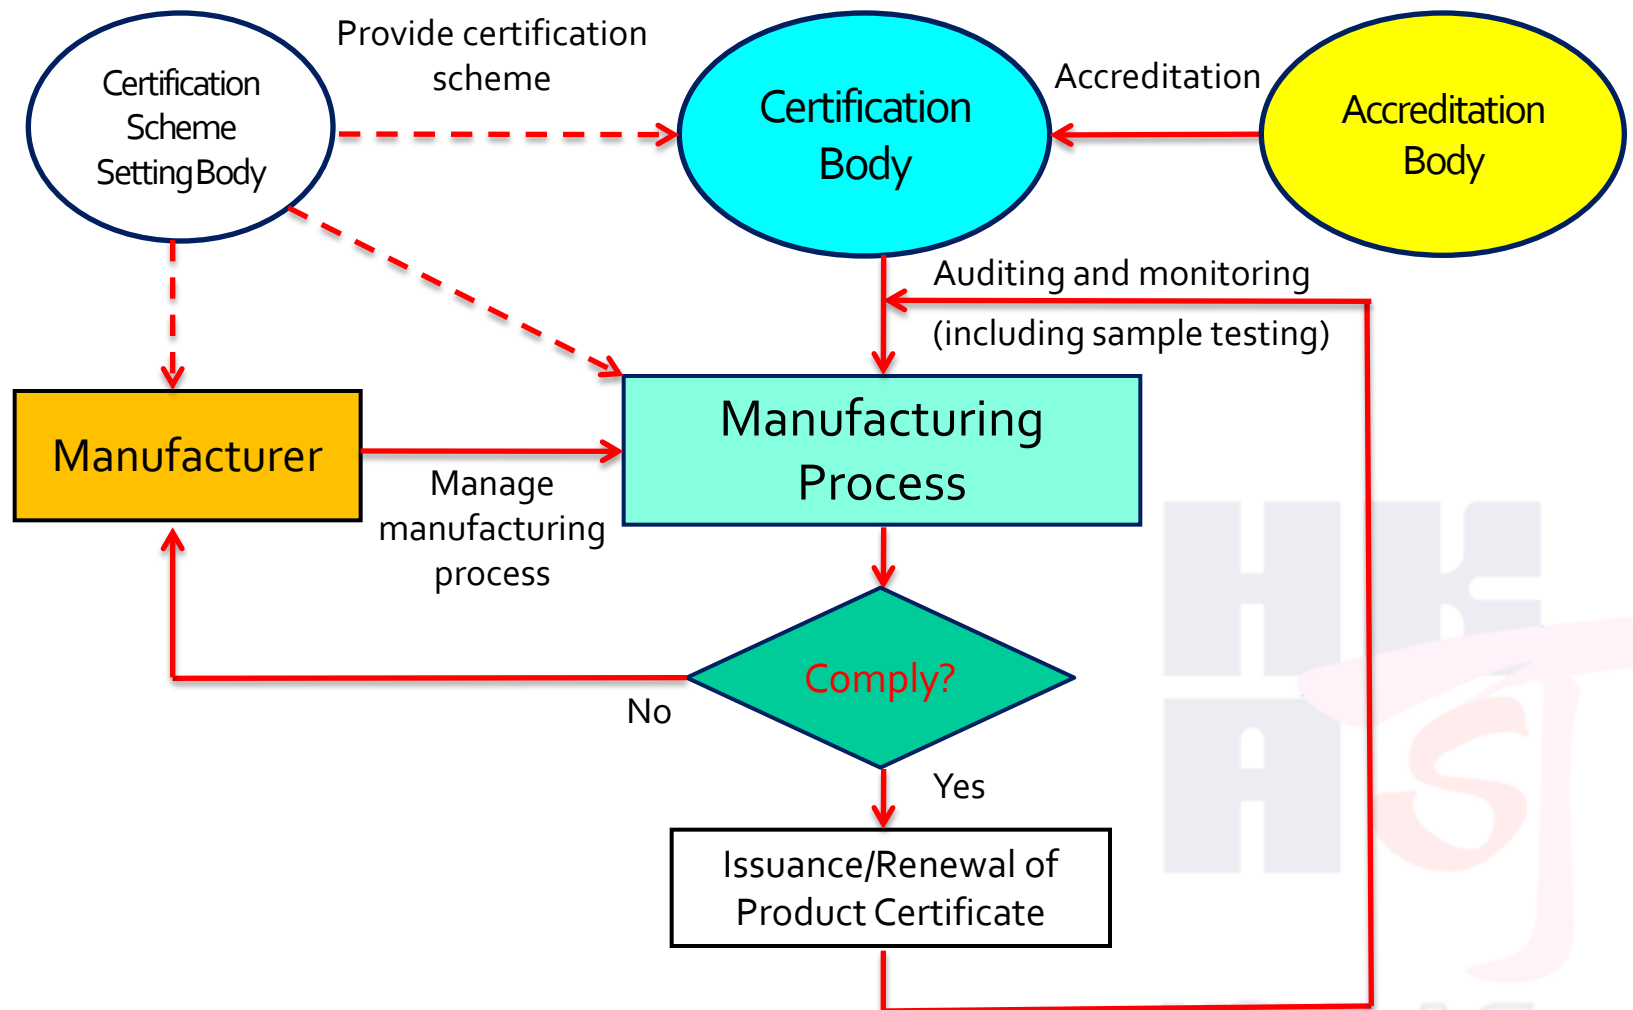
Certification Scheme Setting Body

Provide certification scheme

Certification Body

Accreditation

Accreditation Body

Auditing and monitoring

(including sample testing)

Manufacturer

Manage manufacturing process

Manufacturing Process

Comply?

No

Yes

Issuance/Renewal of Product Certificate